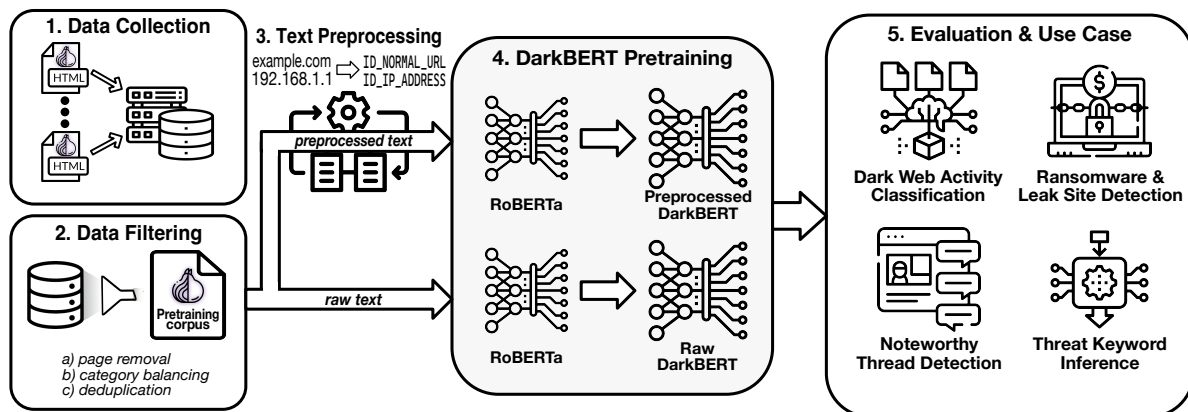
1. Data Collection

HTML

HTML

3. Text Preprocessing

example.com ⇨ ID_NORMAL_URL
192.168.1.1 ⇨ ID_IP_ADDRESS

preprocessed text

2. Data Filtering

Pretraining corpus

raw text

a) page removal
b) category balancing
c) deduplication

4. DarkBERT Pretraining

RoBERTa

Preprocessed DarkBERT

RoBERTa

Raw DarkBERT

5. Evaluation & Use Case

Dark Web Activity Classification

Ransomware & Leak Site Detection

Noteworthy Thread Detection

Threat Keyword Inference